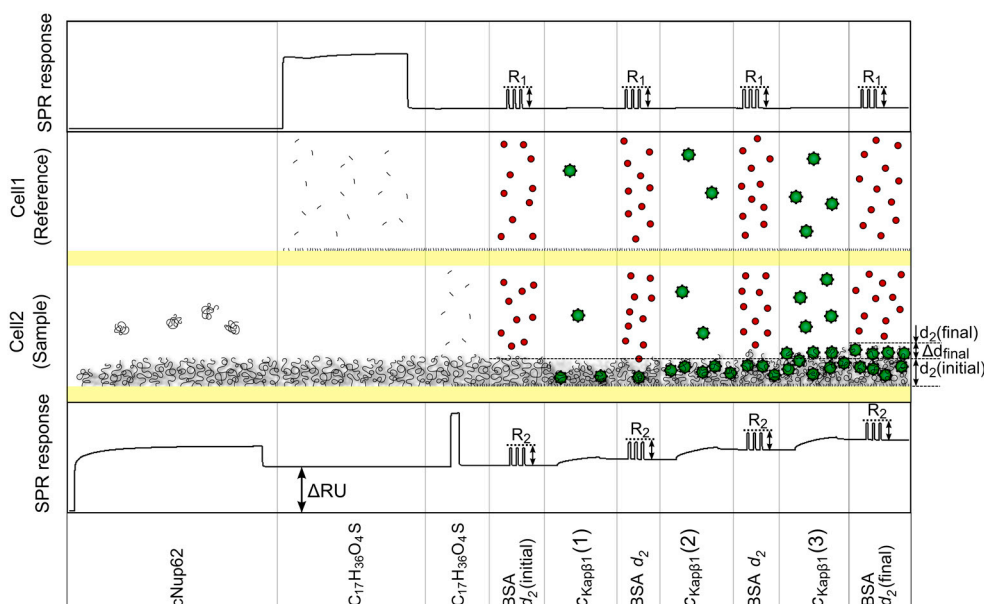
SPR response

$R_1$ $R_1$ $R_1$ $R_1$

Cell1 (Reference)

Cell2 (Sample)

$d_2$(final)
$\Delta d_{final}$
$d_2$(initial)

SPR response

$R_2$ $R_2$ $R_2$ $R_2$

ΔRU

cNup62

$C_{17}H_{36}O_4S$

$C_{17}H_{36}O_4S$

BSA $d_2$(initial)

$c_{Kap\beta1}(1)$

BSA $d_2$

$c_{Kap\beta1}(2)$

BSA $d_2$

$c_{Kap\beta1}(3)$

BSA $d_2$(final)